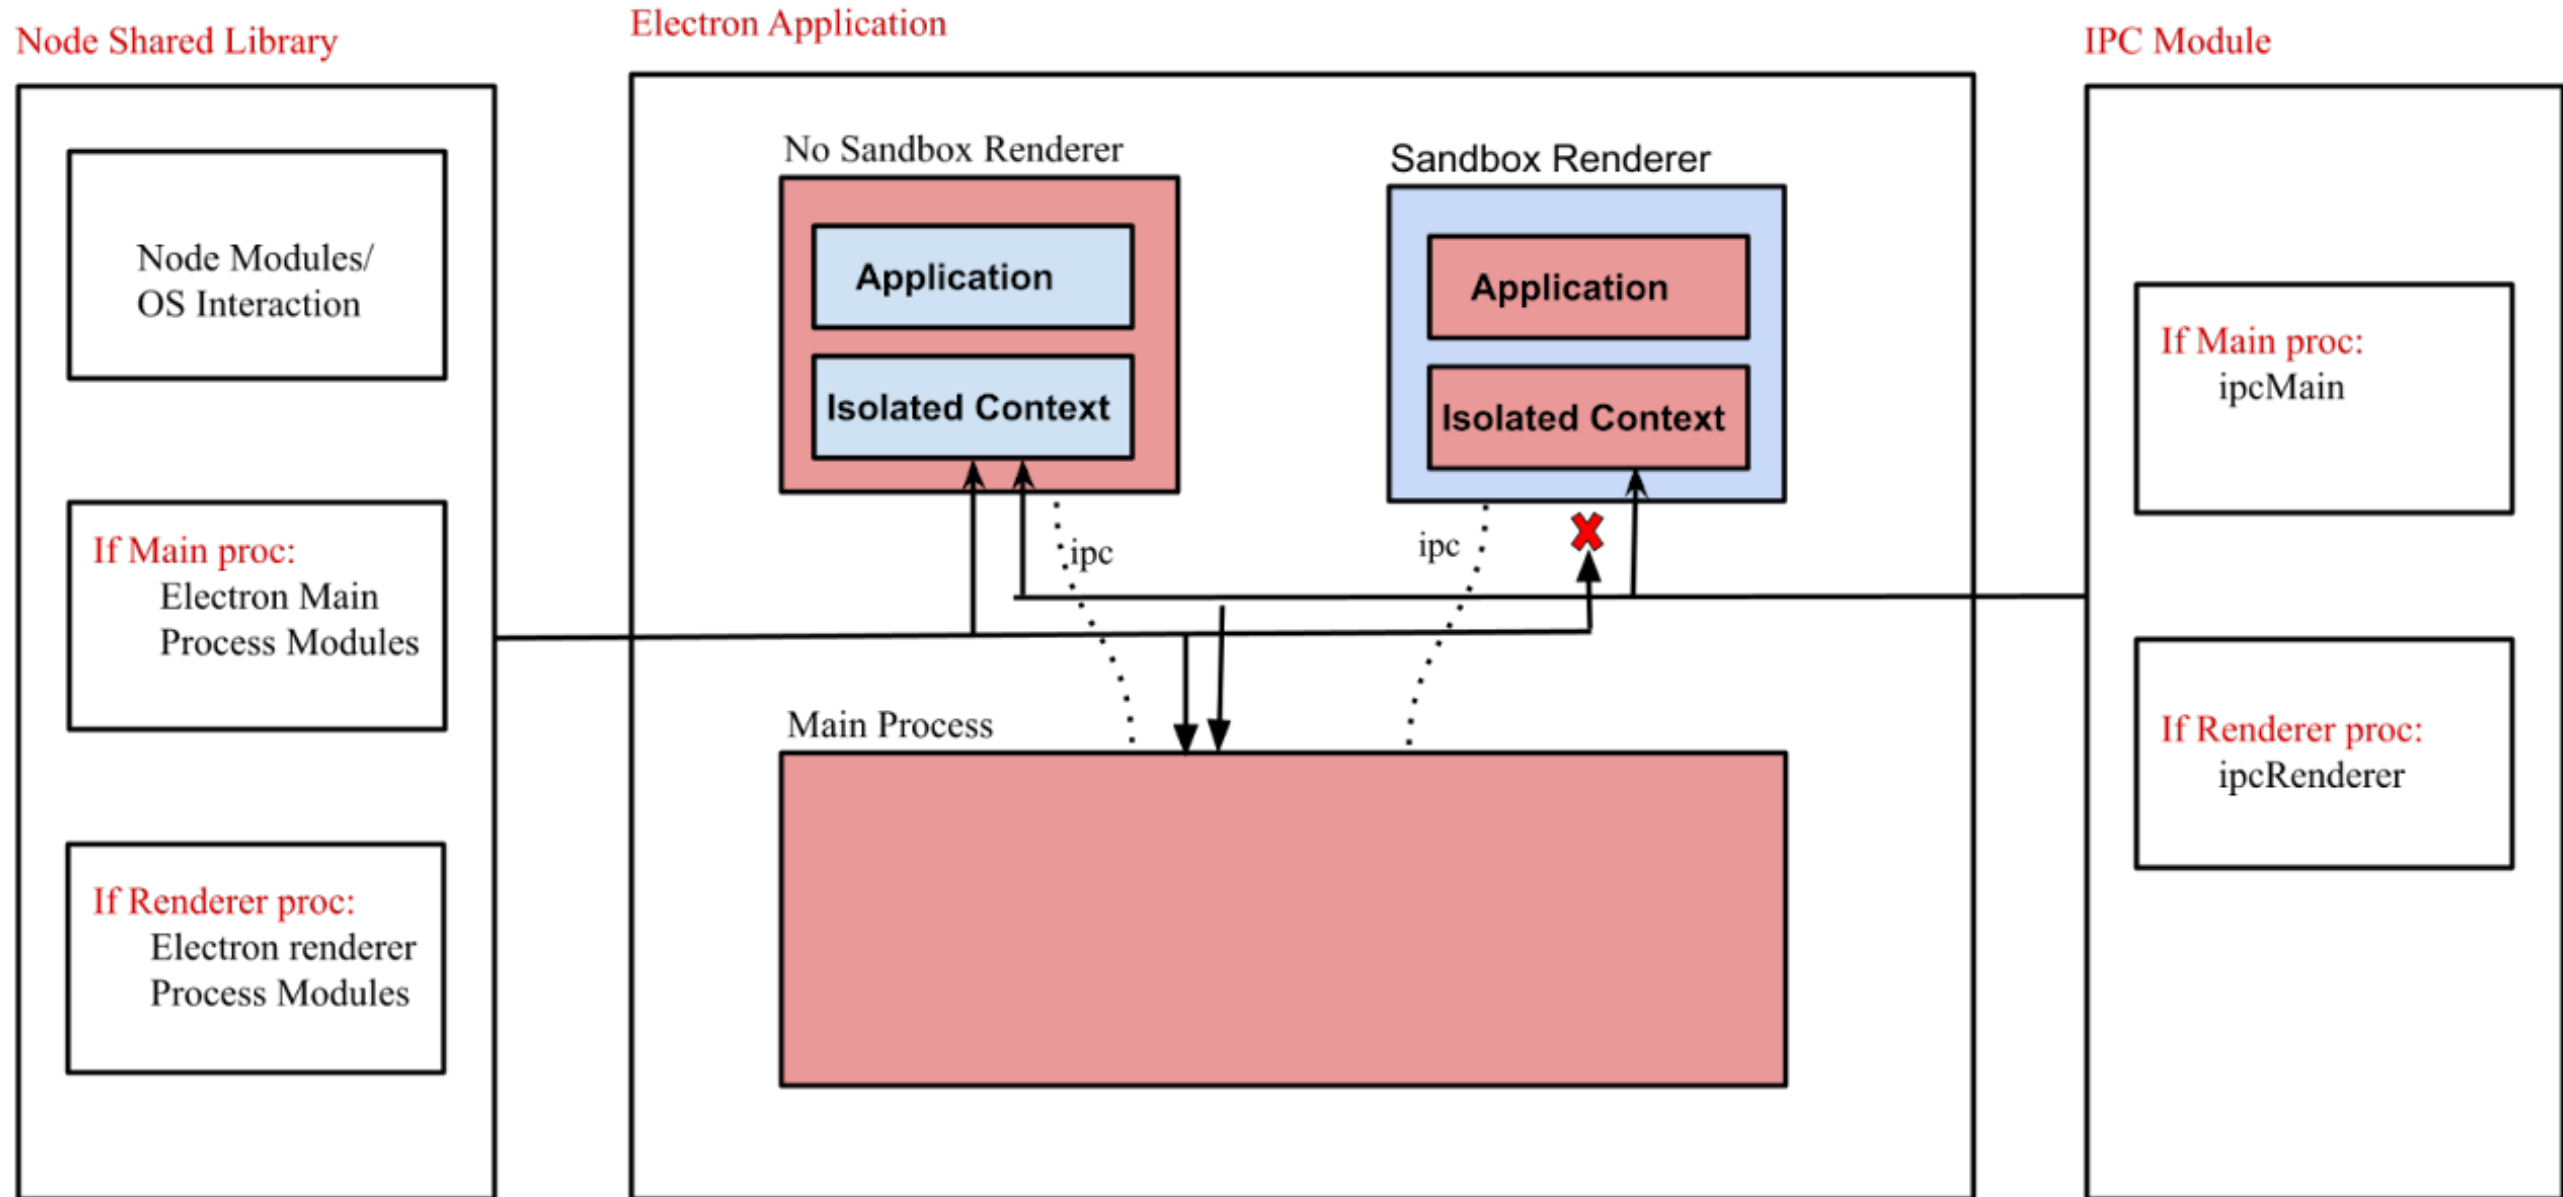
Node Shared Library

Node Modules/ OS Interaction

If Main proc: Electron Main Process Modules

If Renderer proc: Electron renderer Process Modules

Electron Application

No Sandbox Renderer

Application

Isolated Context

Sandbox Renderer

Application

Isolated Context

ipc

ipc

Main Process

IPC Module

If Main proc: ipcMain

If Renderer proc: ipcRenderer